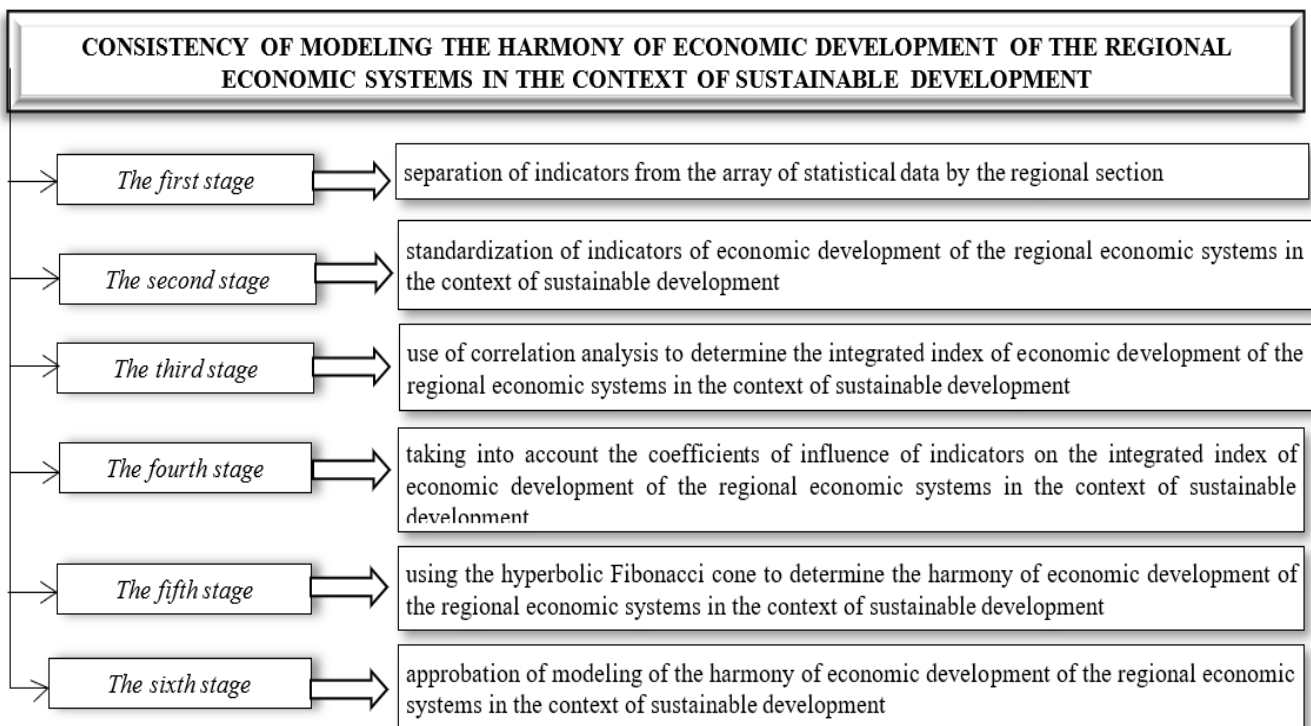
CONSISTENCY OF MODELING THE HARMONY OF ECONOMIC DEVELOPMENT OF THE REGIONAL ECONOMIC SYSTEMS IN THE CONTEXT OF SUSTAINABLE DEVELOPMENT

The first stage

separation of indicators from the array of statistical data by the regional section

The second stage

standardization of indicators of economic development of the regional economic systems in the context of sustainable development

The third stage

use of correlation analysis to determine the integrated index of economic development of the regional economic systems in the context of sustainable development

The fourth stage

taking into account the coefficients of influence of indicators on the integrated index of economic development of the regional economic systems in the context of sustainable development

The fifth stage

using the hyperbolic Fibonacci cone to determine the harmony of economic development of the regional economic systems in the context of sustainable development

The sixth stage

approbation of modeling of the harmony of economic development of the regional economic systems in the context of sustainable development